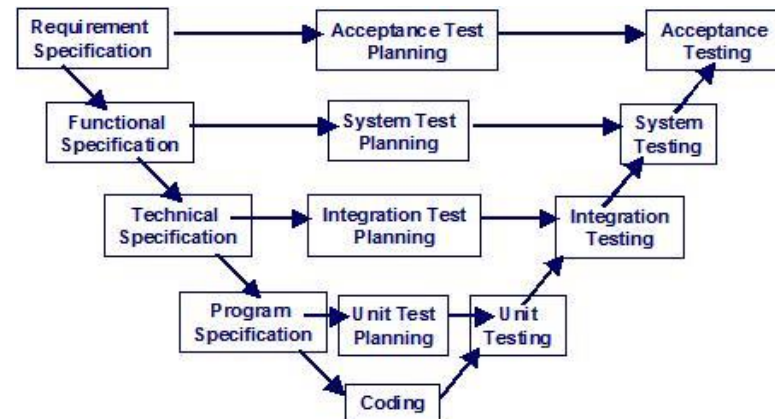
Requirement Specification

Acceptance Test Planning

Acceptance Testing

Functional Specification

System Test Planning

System Testing

Technical Specification

Integration Test Planning

Integration Testing

Program Specification

Unit Test Planning

Unit Testing

Coding